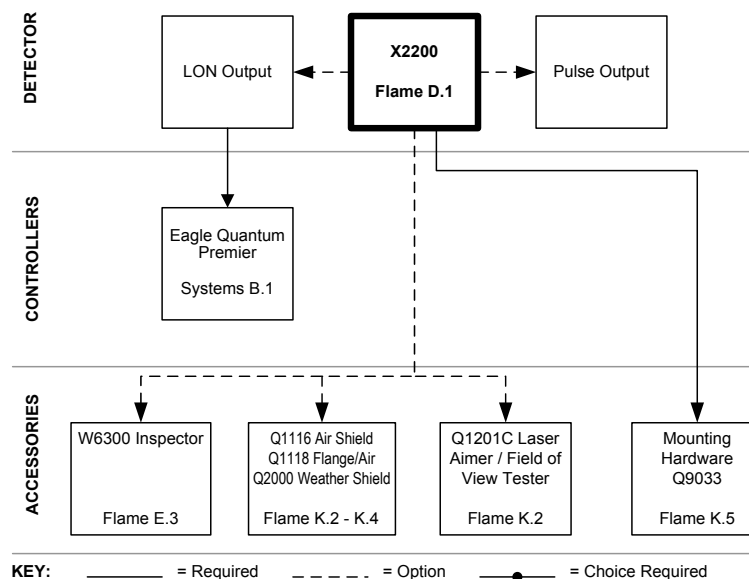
DETECTOR

LON Output

X2200

Flame D.1

Pulse Output

CONTROLLERS

Eagle Quantum Premier

Systems B.1

ACCESSORIES

W6300 Inspector

Flame E.3

Q1116 Air Shield
Q1118 Flange/Air
Q2000 Weather Shield

Flame K.2 - K.4

Q1201C Laser Aimer / Field of View Tester

Flame K.2

Mounting Hardware
Q9033

Flame K.5

KEY: = Required = Option = Choice Required